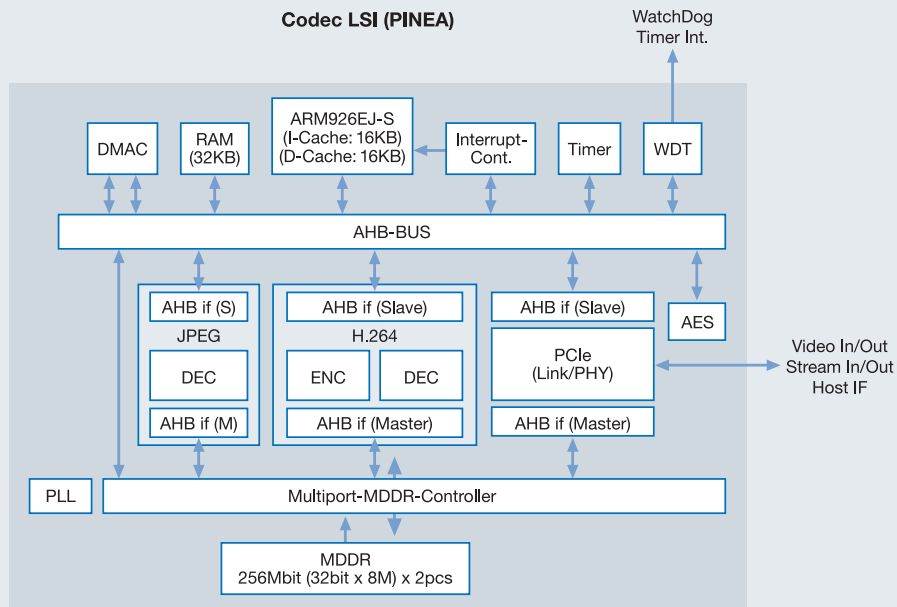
Codec LSI (PINEA)

WatchDog Timer Int.

DMAC

RAM (32KB)

ARM926EJ-S (I-Cache: 16KB) (D-Cache: 16KB)

Interrupt-Cont.

Timer

WDT

AHB-BUS

AHB if (S)

JPEG

DEC

AHB if (M)

AHB if (Slave)

H.264

ENC

DEC

AHB if (Master)

AHB if (Slave)

AES

PCIe (Link/PHY)

AHB if (Master)

Video In/Out Stream In/Out Host IF

PLL

Multiport-MDDR-Controller

MDDR 256Mbit (32bit x 8M) x 2pcs